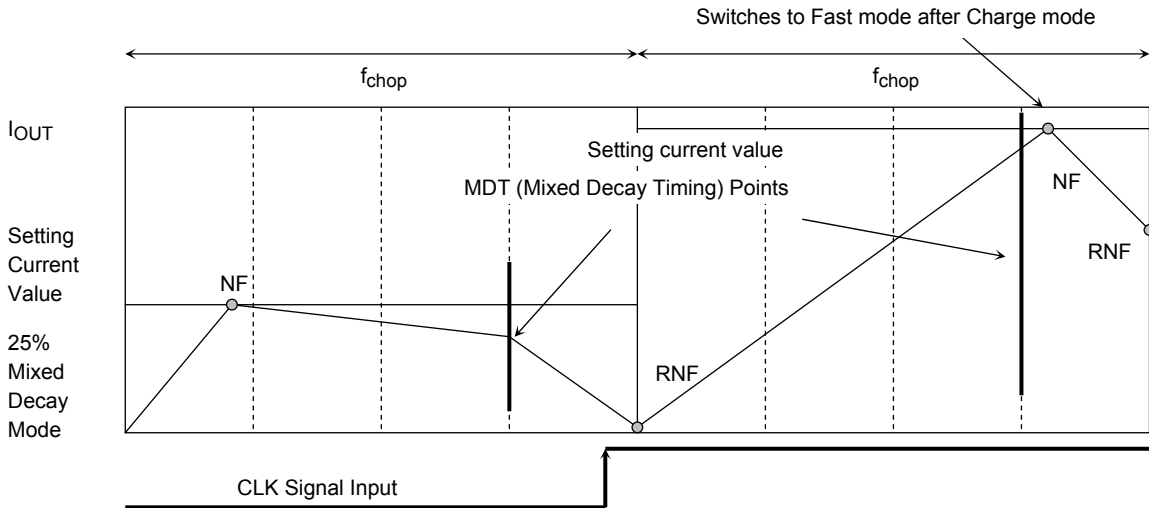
Switches to Fast mode after Charge mode

$f_{chop}$

$f_{chop}$

$I_{OUT}$

Setting current value

MDT (Mixed Decay Timing) Points

NF

Setting Current Value

RNF

NF

25% Mixed Decay Mode

RNF

CLK Signal Input